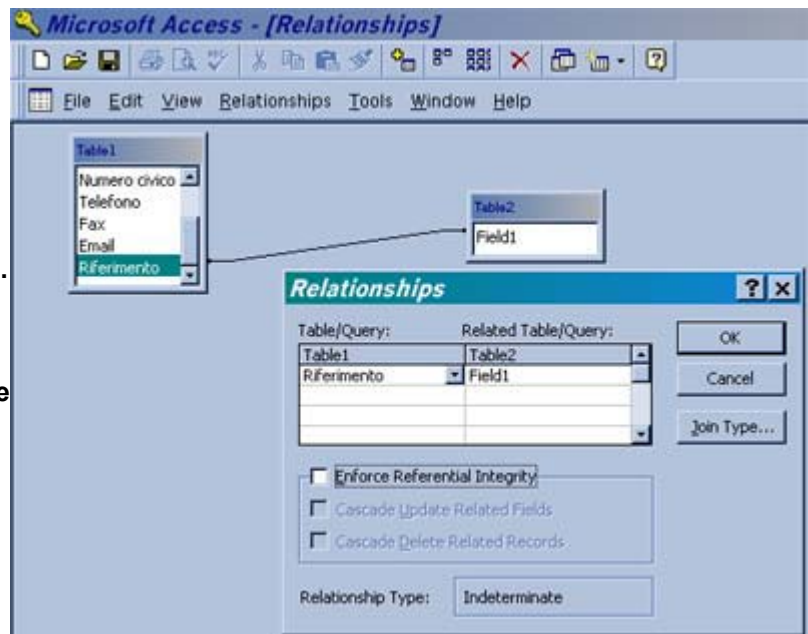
Microsoft Access - [Relationships]

File Edit View Relationships Tools Window Help

Table1
Numero civico
Telefono
Fax
Email
Riferimento

Table2
Field1

Relationships

Table/Query: Related Table/Query:

| Table1 | Table2 |
|---|---|
| Riferimento | Field1 |

OK
Cancel
Join Type...

Enforce Referential Integrity
Cascade Update Related Fields
Cascade Delete Related Records

Relationship Type: Indeterminate